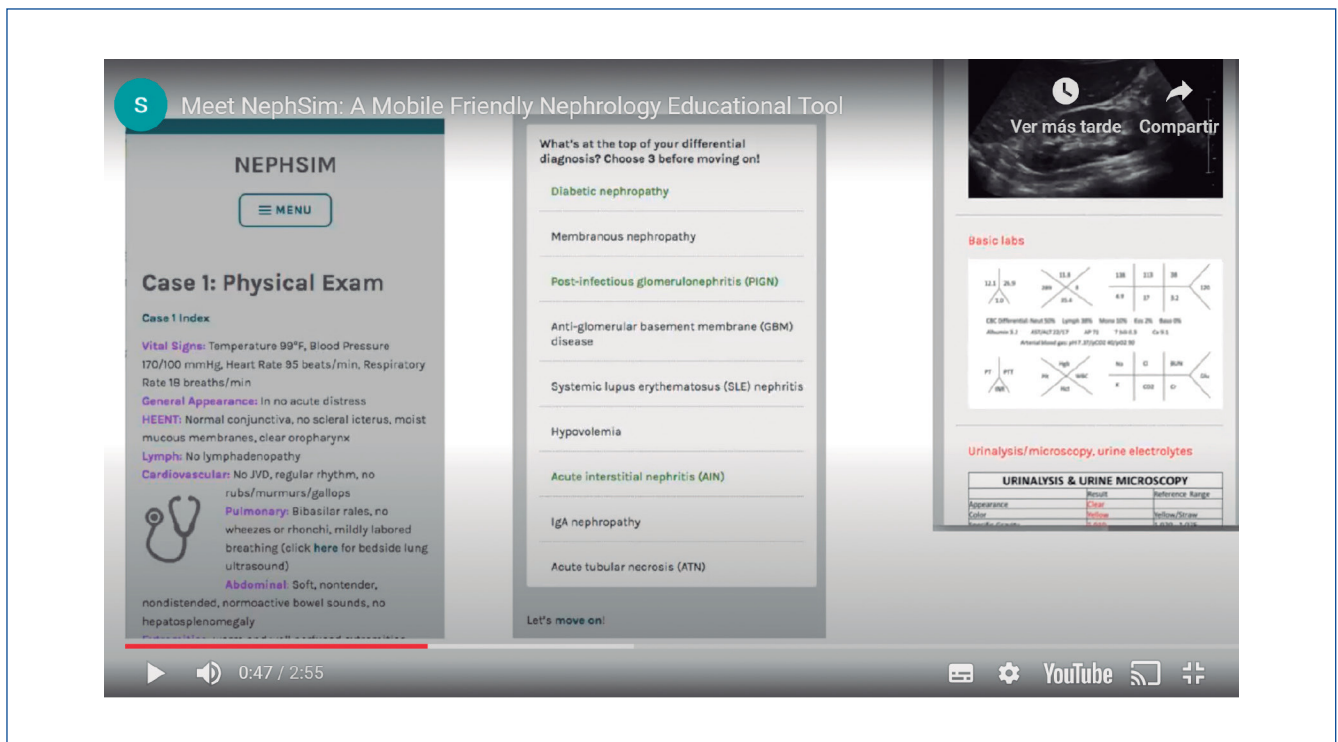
S Meet NephSim: A Mobile Friendly Nephrology Educational Tool

Ver más tarde Compartir

NEPHSIM

MENU

Case 1: Physical Exam

Case 1 Index

Vital Signs: Temperature 99°F, Blood Pressure 170/100 mmHg, Heart Rate 95 beats/min, Respiratory Rate 18 breaths/min
General Appearance: In no acute distress
HEENT: Normal conjunctiva, no scleral icterus, moist mucous membranes, clear oropharynx
Lymph: No lymphadenopathy
Cardiovascular: No JVD, regular rhythm, no rubs/murmurs/gallops
Pulmonary: Bibasilar rales, no wheezes or rhonchi, mildly labored breathing (click here for bedside lung ultrasound)
Abdominal: Soft, nontender, nondistended, normoactive bowel sounds, no hepatosplenomegaly
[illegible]

What's at the top of your differential diagnosis? Choose 3 before moving on!

Diabetic nephropathy

Membranous nephropathy

Post-infectious glomerulonephritis (PIGN)

Anti-glomerular basement membrane (GBM) disease

Systemic lupus erythematosus (SLE) nephritis

Hypovolemia

Acute interstitial nephritis (AIN)

IgA nephropathy

Acute tubular necrosis (ATN)

Let's move on!

Basic labs

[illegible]

Urinalysis/microscopy, urine electrolytes

| URINALYSIS & URINE MICROSCOPY | | |
|---|---|---|
| | Result | Reference Range |
| Appearance | Clear | |
| Color | Yellow | Yellow/Straw |
| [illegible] | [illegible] | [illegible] |

0:47 / 2:55

YouTube